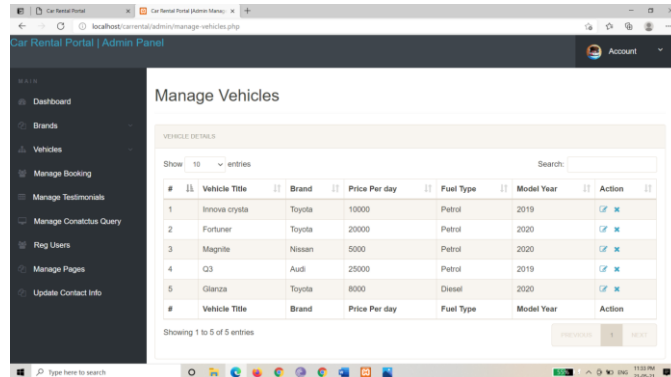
Car Rental Portal
Car Rental Portal |Admin Manag
localhost/carrental/admin/manage-vehicles.php

Car Rental Portal | Admin Panel

Account

MAIN
Dashboard
Brands
Vehicles
Manage Booking
Manage Testimonials
Manage Conatctus Query
Reg Users
Manage Pages
Update Contact Info

Manage Vehicles

VEHICLE DETAILS

Show 10 entries

Search:

| # | Vehicle Title | Brand | Price Per day | Fuel Type | Model Year | Action |
|---|---|---|---|---|---|---|
| 1 | Innova crysta | Toyota | 10000 | Petrol | 2019 | |
| 2 | Fortuner | Toyota | 20000 | Petrol | 2020 | |
| 3 | Magnite | Nissan | 5000 | Petrol | 2020 | |
| 4 | Q3 | Audi | 25000 | Petrol | 2019 | |
| 5 | Glanza | Toyota | 8000 | Diesel | 2020 | |
| # | Vehicle Title | Brand | Price Per day | Fuel Type | Model Year | Action |

Showing 1 to 5 of 5 entries

PREVIOUS 1 NEXT

Type here to search

11:53 PM
ENG